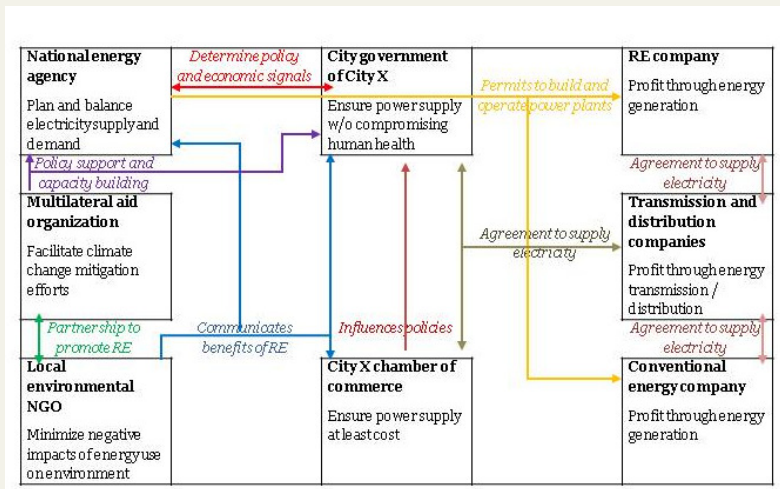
National energy agency

Plan and balance electricity supply and demand

Determine policy and economic signals

City government of City X

Ensure power supply w/o compromising human health

Permits to build and operate power plants

RE company

Profit through energy generation

Policy support and capacity building

Multilateral aid organization

Facilitate climate change mitigation efforts

Agreement to supply electricity

Transmission and distribution companies

Profit through energy transmission / distribution

Agreement to supply electricity

Partnership to promote RE

Communicates benefits of RE

Influences policies

Agreement to supply electricity

Local environmental NGO

Minimize negative impacts of energy use on environment

City X chamber of commerce

Ensure power supply at least cost

Conventional energy company

Profit through energy generation